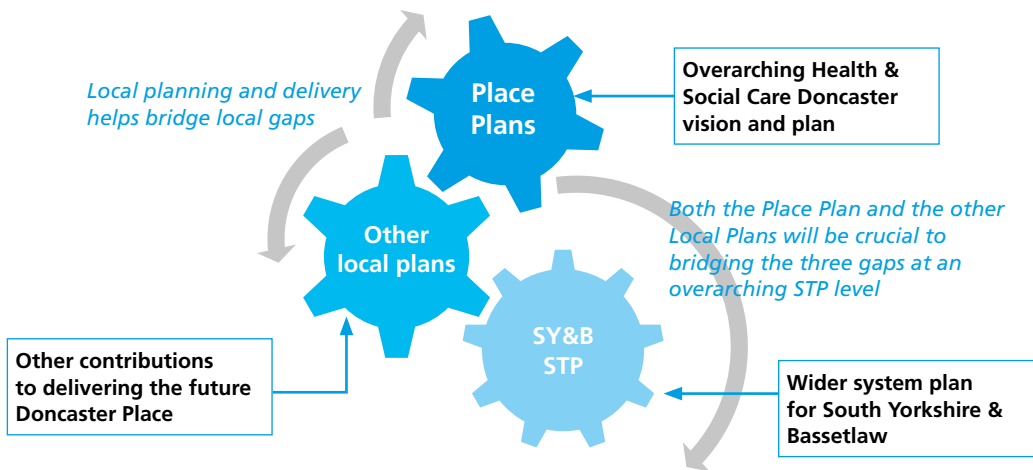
Local planning and delivery helps bridge local gaps

Place Plans

Overarching Health & Social Care Doncaster vision and plan

Other local plans

Both the Place Plan and the other Local Plans will be crucial to bridging the three gaps at an overarching STP level

SY&B STP

Other contributions to delivering the future Doncaster Place

Wider system plan for South Yorkshire & Bassetlaw